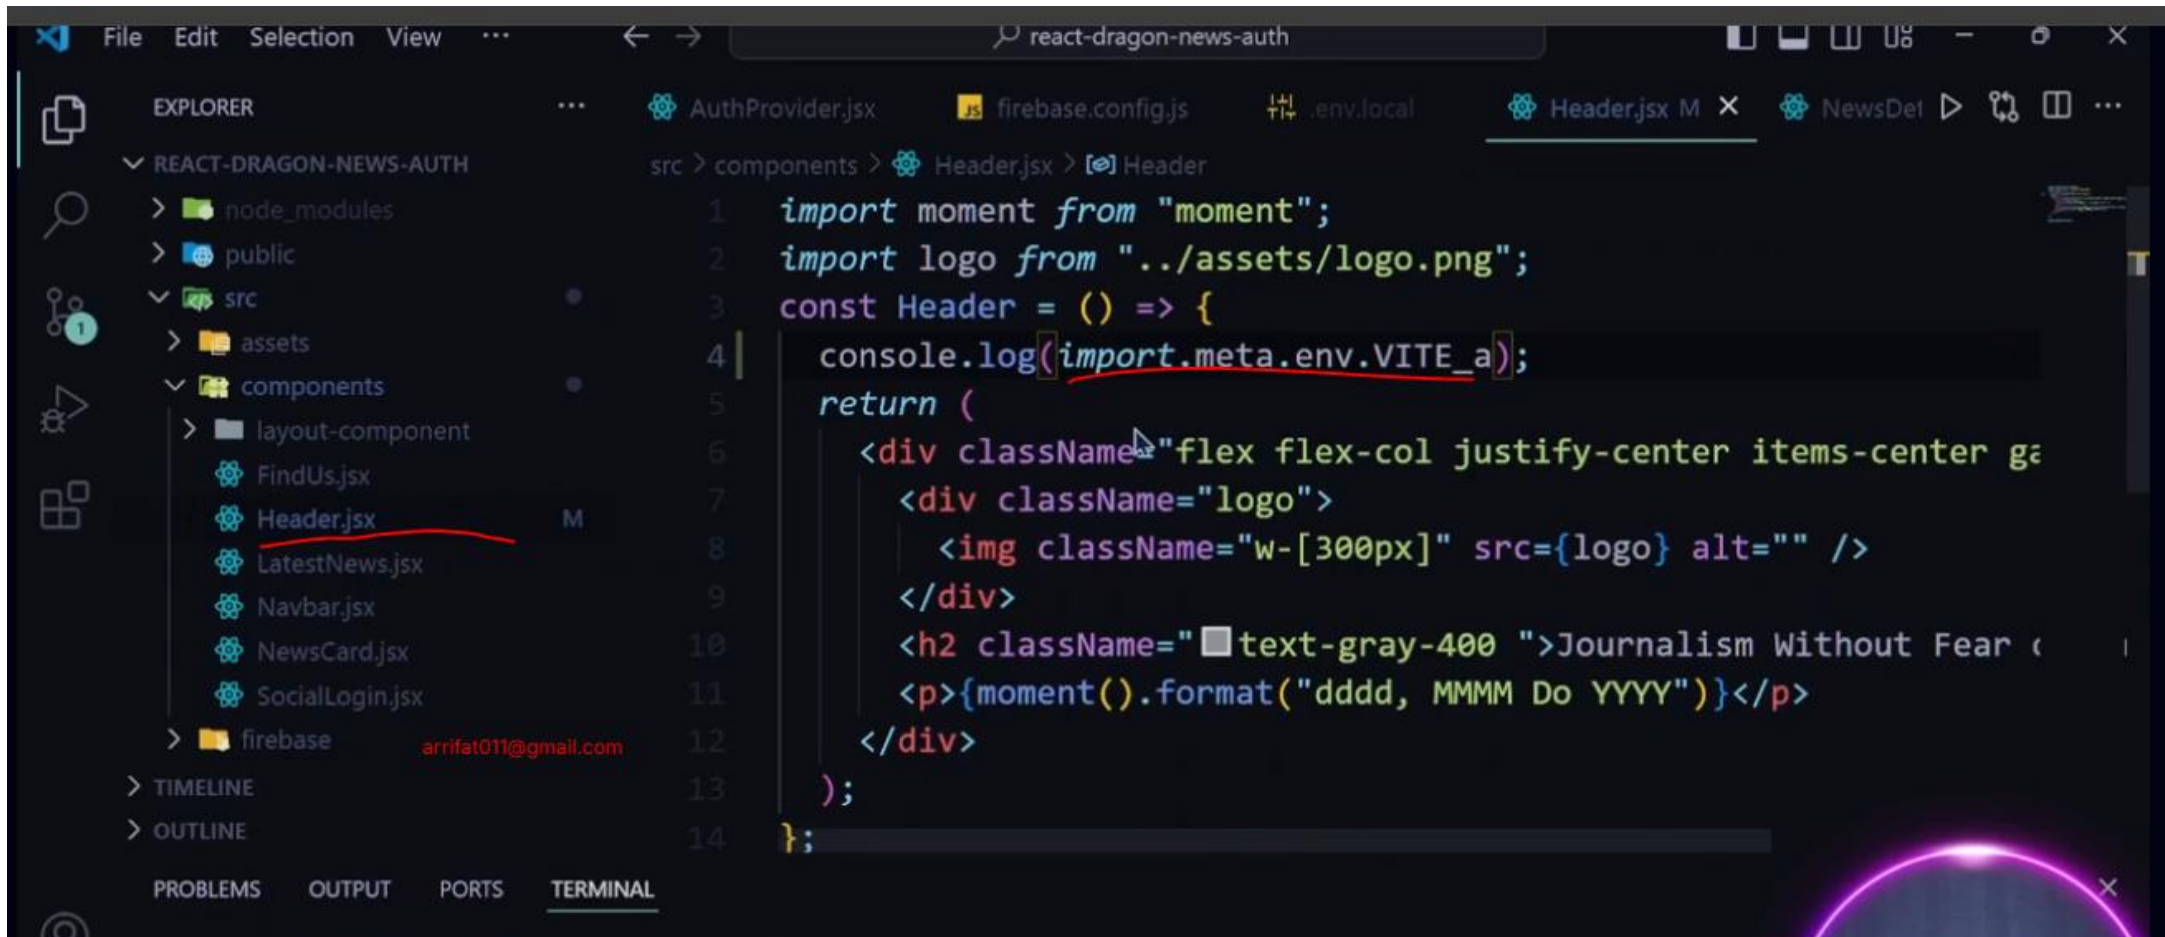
File Edit Selection View ···

react-dragon-news-auth

EXPLORER ···

REACT-DRAGON-NEWS-AUTH

node_modules

public

src

assets

components

layout-component

FindUs.jsx

Header.jsx M

LatestNews.jsx

Navbar.jsx

NewsCard.jsx

SocialLogin.jsx

firebase

arrifat011@gmail.com

TIMELINE

OUTLINE

AuthProvider.jsx firebase.config.js .env.local Header.jsx M × NewsDet

src > components > Header.jsx > Header

1 import moment from "moment";
2 import logo from "../assets/logo.png";
3 const Header = () => {
4 console.log(import.meta.env.VITE_a);
5 return (
6 <div className="flex flex-col justify-center items-center ga
7 <div className="logo">
8 <img className="w-[300px]" src={logo} alt="" />
9 </div>
10 <h2 className="text-gray-400 ">Journalism Without Fear
11 <p>{moment().format("dddd, MMMM Do YYYY")}</p>
12 </div>
13 );
14 };

PROBLEMS OUTPUT PORTS TERMINAL